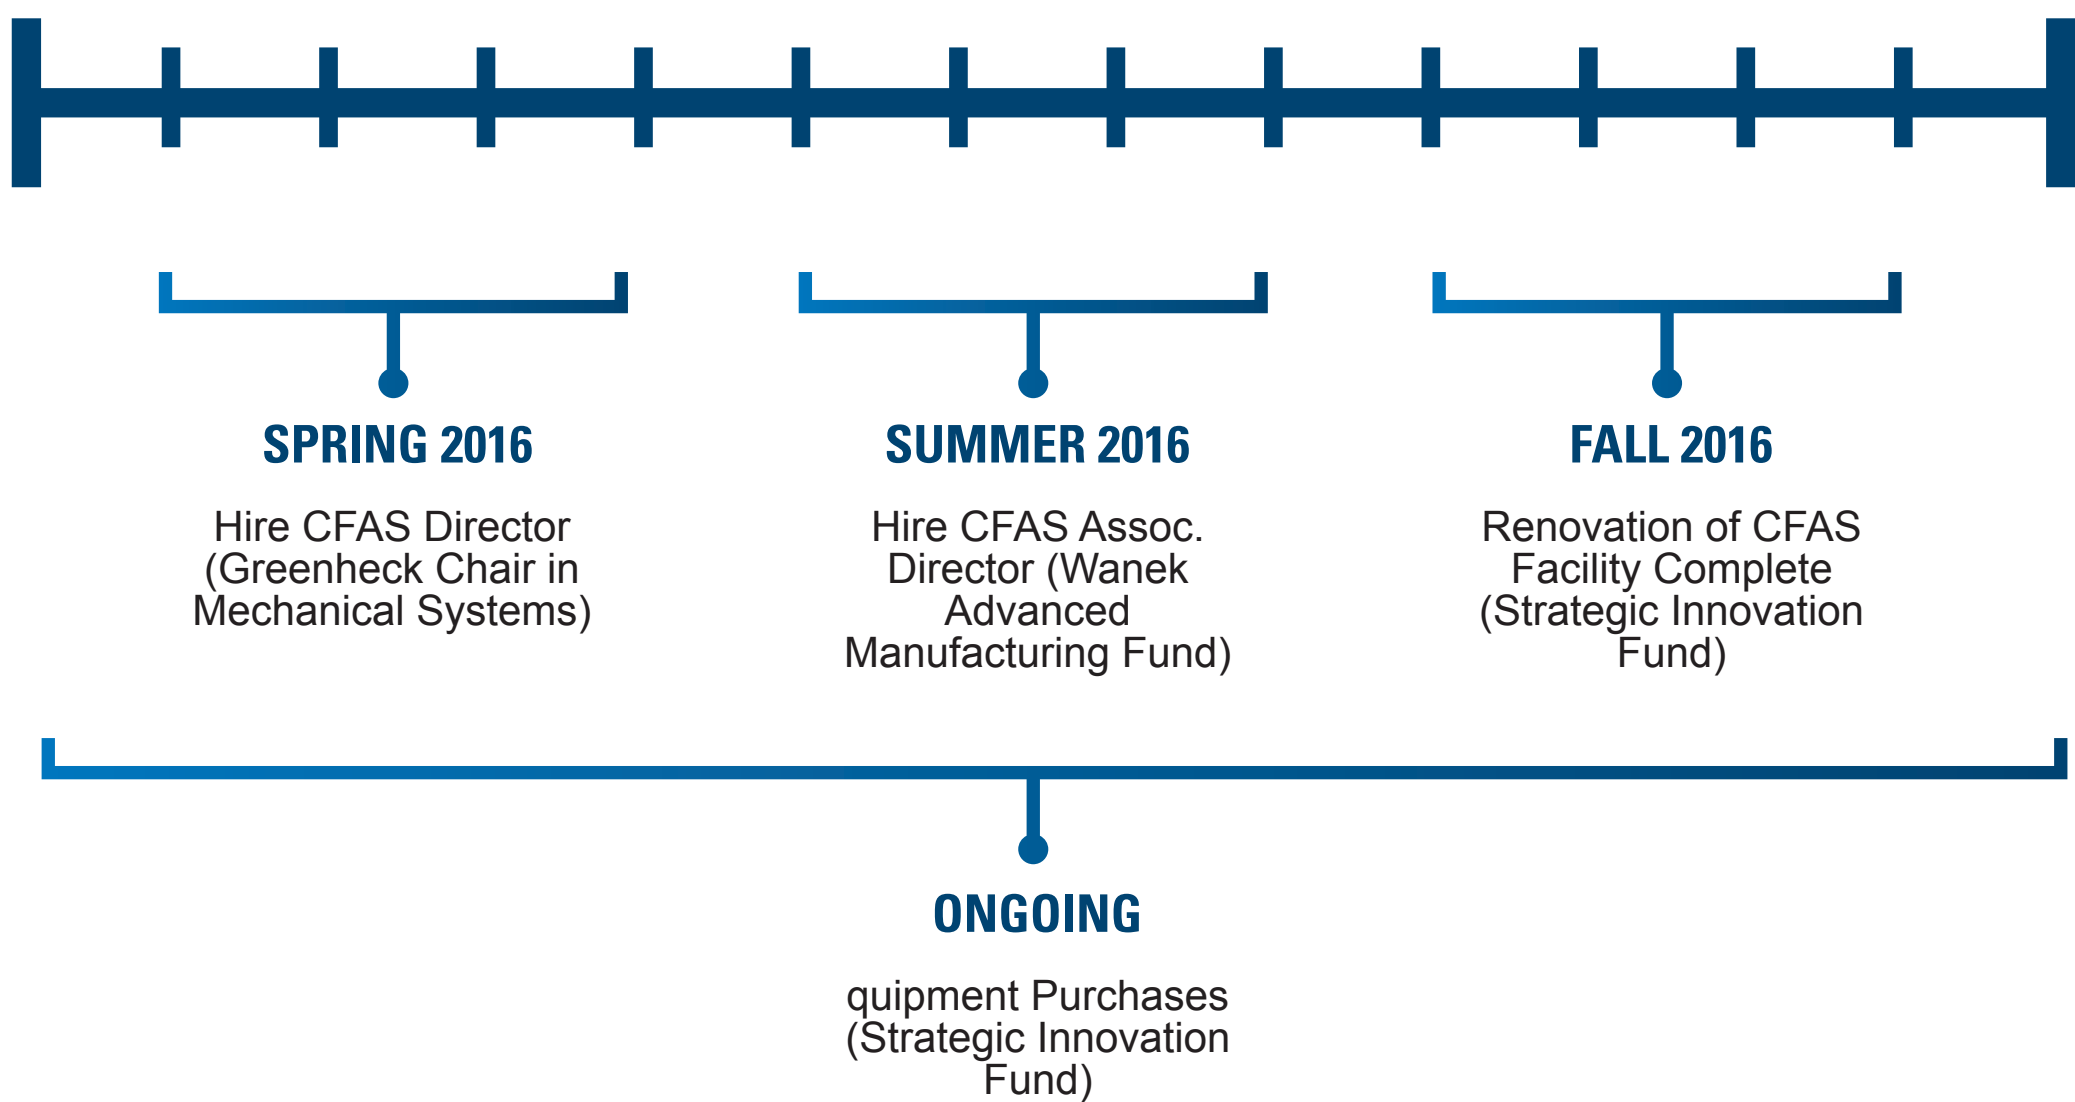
SPRING 2016

Hire CFAS Director (Greenheck Chair in Mechanical Systems)

SUMMER 2016

Hire CFAS Assoc. Director (Wanek Advanced Manufacturing Fund)

FALL 2016

Renovation of CFAS Facility Complete (Strategic Innovation Fund)

ONGOING

quipment Purchases (Strategic Innovation Fund)